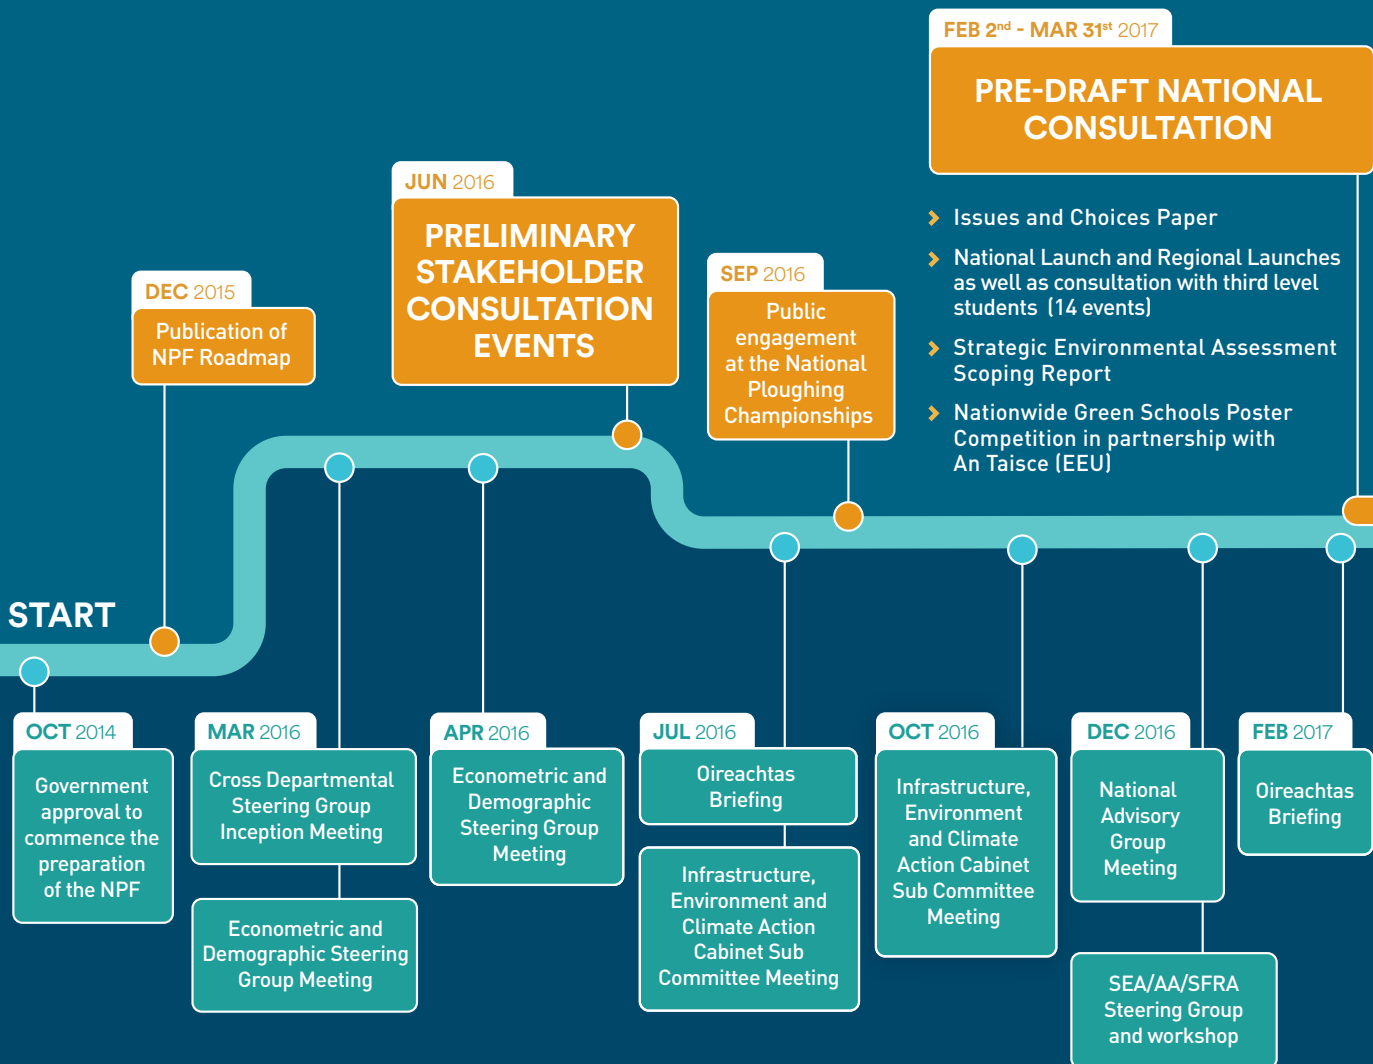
FEB 2$^{nd}$ - MAR 31$^{st}$ 2017

PRE-DRAFT NATIONAL CONSULTATION

Issues and Choices Paper

National Launch and Regional Launches as well as consultation with third level students (14 events)

Strategic Environmental Assessment Scoping Report

Nationwide Green Schools Poster Competition in partnership with An Taisce (EEU)

JUN 2016

PRELIMINARY STAKEHOLDER CONSULTATION EVENTS

SEP 2016

Public engagement at the National Ploughing Championships

DEC 2015

Publication of NPF Roadmap

START

OCT 2014

Government approval to commence the preparation of the NPF

MAR 2016

Cross Departmental Steering Group Inception Meeting

Econometric and Demographic Steering Group Meeting

APR 2016

Econometric and Demographic Steering Group Meeting

JUL 2016

Oireachtas Briefing

Infrastructure, Environment and Climate Action Cabinet Sub Committee Meeting

OCT 2016

Infrastructure, Environment and Climate Action Cabinet Sub Committee Meeting

DEC 2016

National Advisory Group Meeting

SEA/AA/SFRA Steering Group and workshop

FEB 2017

Oireachtas Briefing